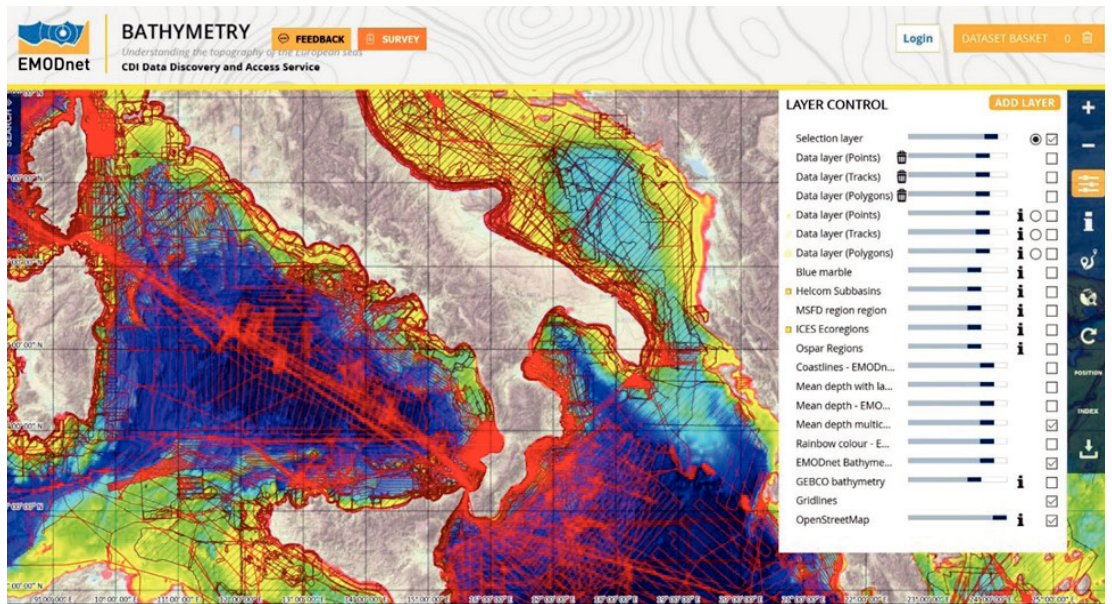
EMODnet

BATHYMETRY

FEEDBACK

SURVEY

Understanding the topography of the European seas

CDI Data Discovery and Access Service

Login

DATASET BASKET 0

LAYER CONTROL

ADD LAYER

Selection layer

Data layer (Points)

Data layer (Tracks)

Data layer (Polygons)

Data layer (Points)

Data layer (Tracks)

Data layer (Polygons)

Blue marble

Helcom Subbasins

MSFD region region

ICES Ecoregions

Ospar Regions

Coastlines - EMODn...

Mean depth with la...

Mean depth - EMO...

Mean depth multic...

Rainbow colour - E...

EMODnet Bathyme...

GEBCO bathymetry

Gridlines

OpenStreetMap

POSITION

INDEX

SEARCH

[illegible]